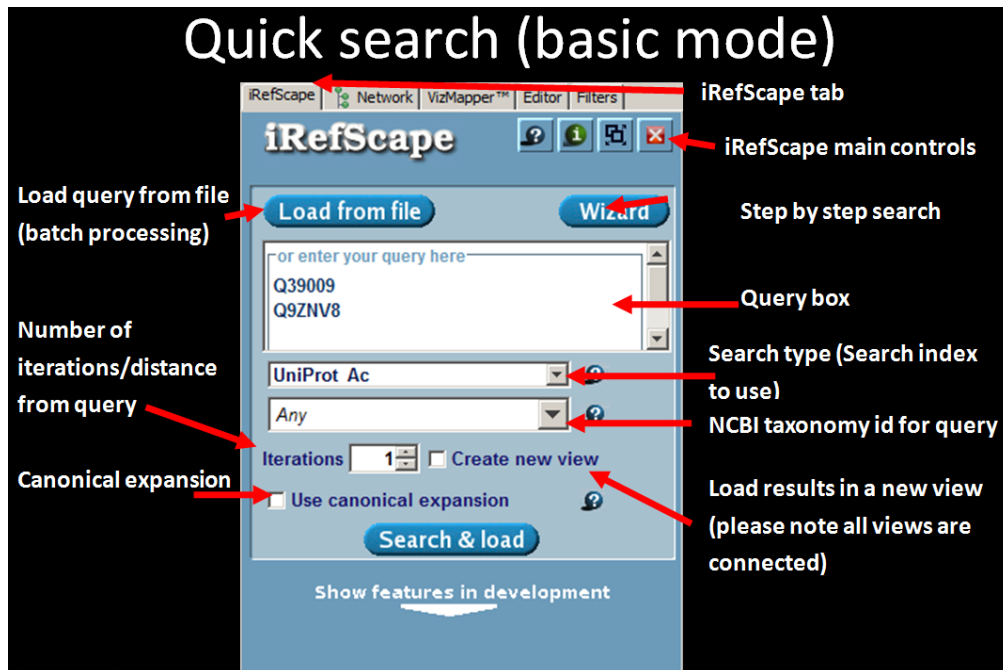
Quick search (basic mode)

iRefScape | Network | VizMapper™ | Editor | Filters

iRefScape tab

iRefScape

iRefScape main controls

Load query from file (batch processing)

Load from file

Wizard

Step by step search

or enter your query here
Q39009
Q9ZNV8

Query box

Number of iterations/distance from query

UniProt Ac

Search type (Search index to use)

Any

NCBI taxonomy id for query

Iterations 1 Create new view

Canonical expansion

Use canonical expansion

Load results in a new view (please note all views are connected)

Search & load

Show features in development